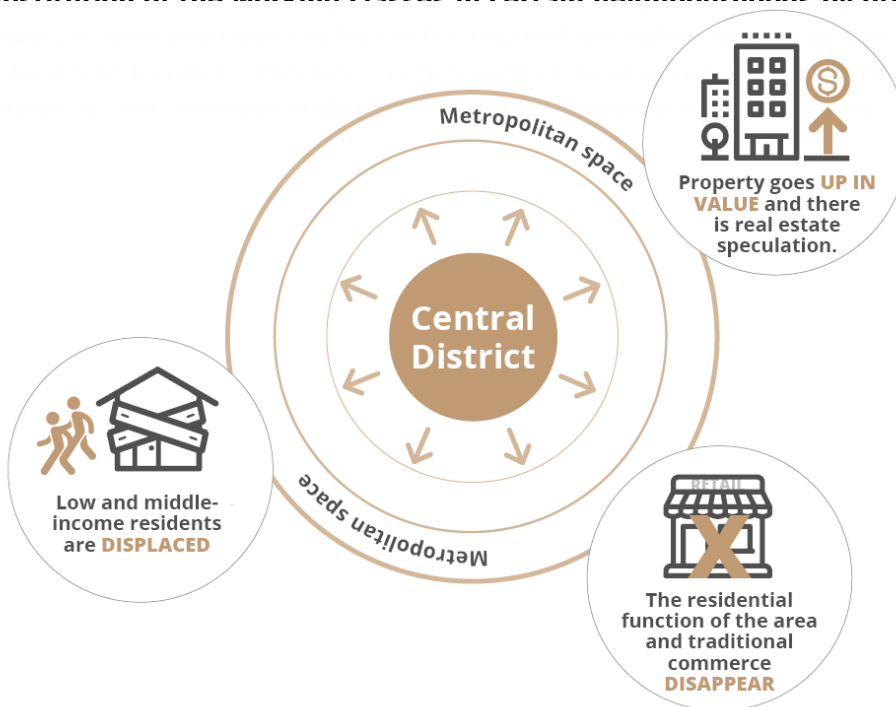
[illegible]

Metropolitan space

Property goes UP IN VALUE and there is real estate speculation.

Central District

Low and middle-income residents are DISPLACED

Metropolitan space

RETAIL

The residential function of the area and traditional commerce DISAPPEAR